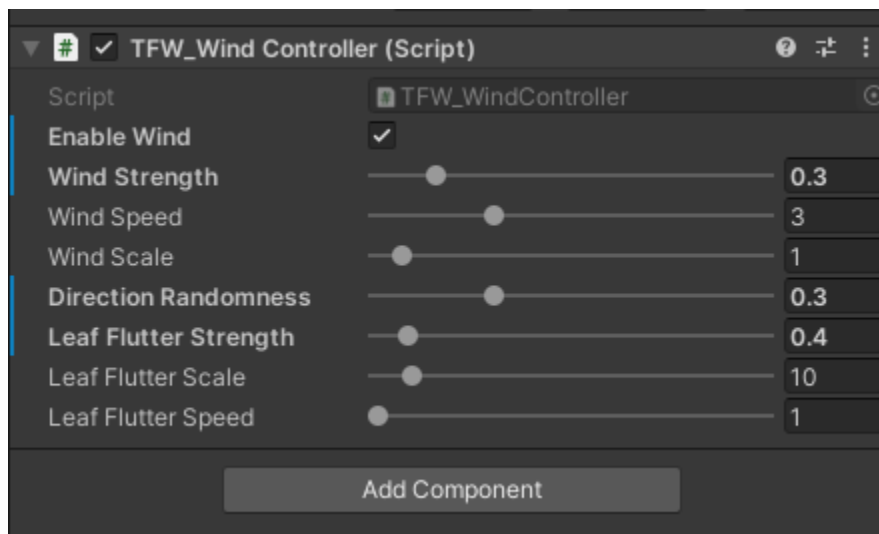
TFW_Wind Controller (Script)

Script TFW_WindController

Enable Wind ✓

Wind Strength 0.3

Wind Speed 3

Wind Scale 1

Direction Randomness 0.3

Leaf Flutter Strength 0.4

Leaf Flutter Scale 10

Leaf Flutter Speed 1

Add Component